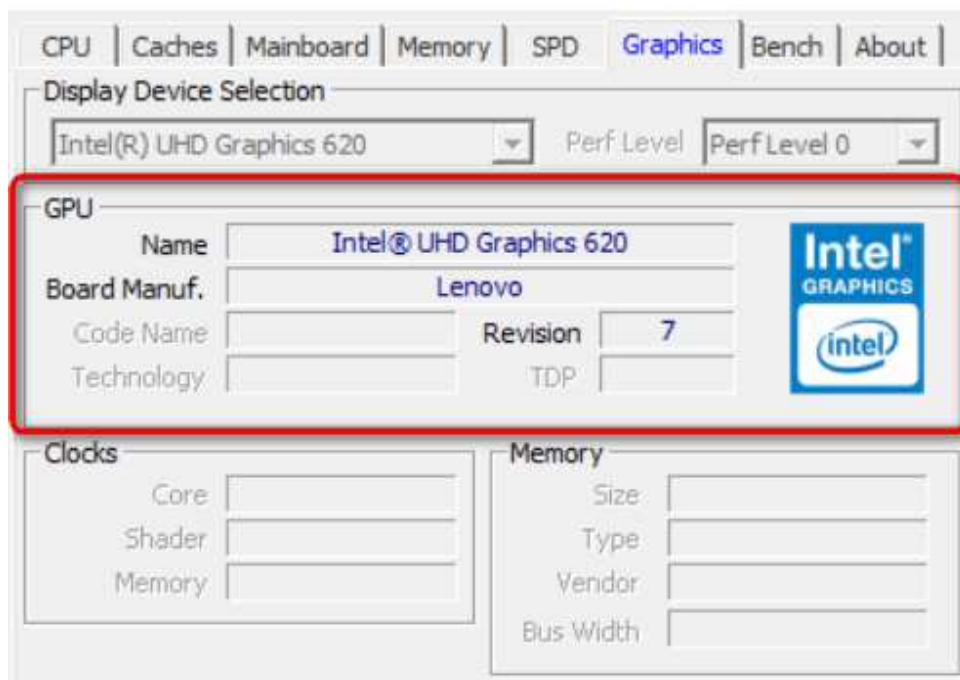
CPU | Caches | Mainboard | Memory | SPD | Graphics | Bench | About |

Display Device Selection

Intel(R) UHD Graphics 620
Perf Level
Perf Level 0

GPU

Name
Intel® UHD Graphics 620

Board Manuf.
Lenovo

Code Name
Revision
7

Technology
TDP

Intel®
GRAPHICS
intel

Clocks

Core
Shader
Memory

Memory

Size
Type
Vendor
Bus Width